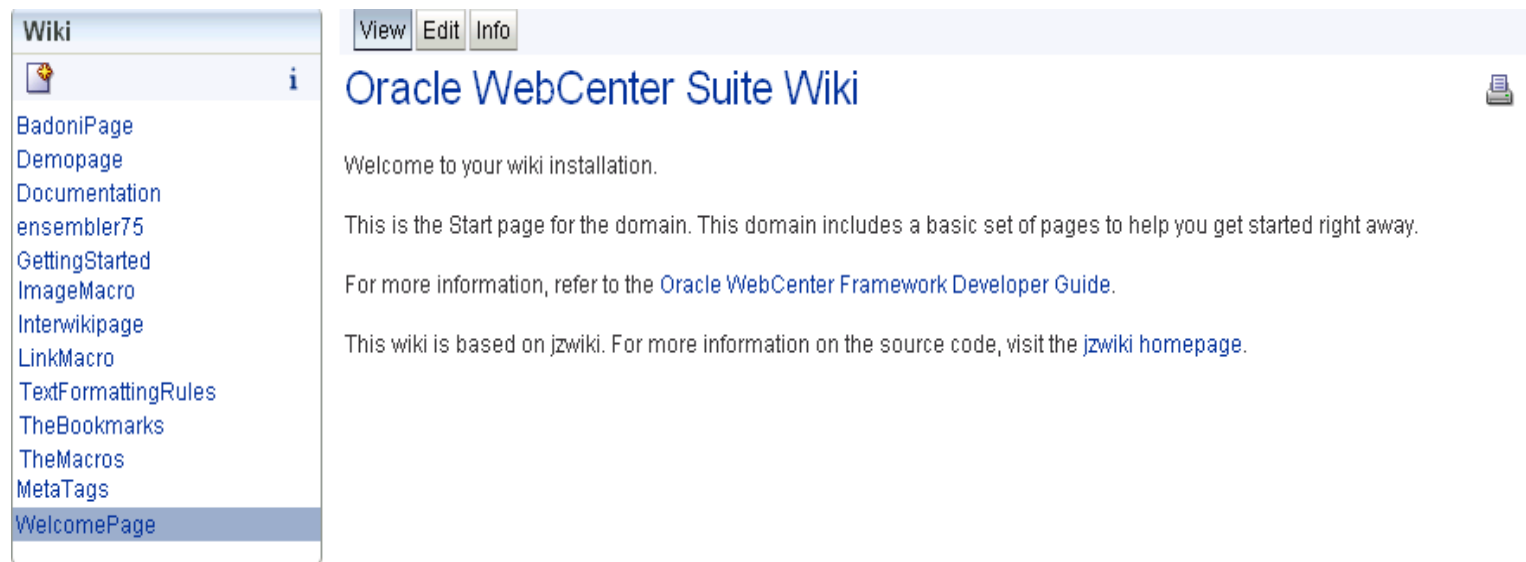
Wiki

i

BadoniPage
Demopage
Documentation
ensembler75
GettingStarted
ImageMacro
Interwikipage
LinkMacro
TextFormattingRules
TheBookmarks
TheMacros
MetaTags
WelcomePage

View Edit Info

Oracle WebCenter Suite Wiki

Welcome to your wiki installation.

This is the Start page for the domain. This domain includes a basic set of pages to help you get started right away.

For more information, refer to the Oracle WebCenter Framework Developer Guide.

This wiki is based on jzwiki. For more information on the source code, visit the jzwiki homepage.